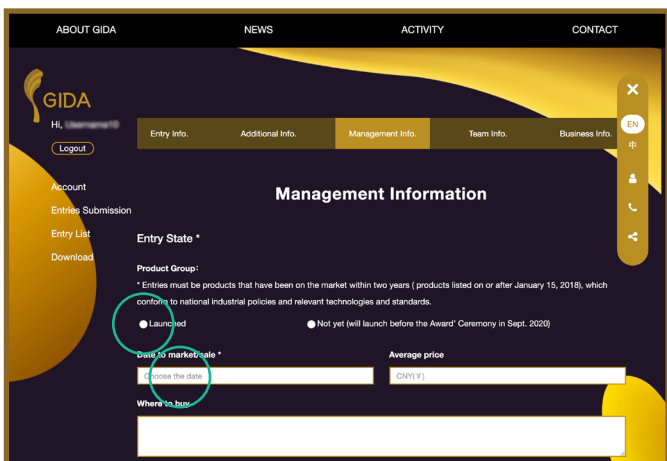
ABOUT GIDA NEWS ACTIVITY CONTACT

GIDA

Hi, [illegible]

Logout

Account

Entries Submission

Entry List

Download

Entry Info. Additional Info. Management Info. Team Info. Business Info.

EN
中

Management Information

Entry State *

Product Group:

* Entries must be products that have been on the market within two years ( products listed on or after January 15, 2018), which conform to national industrial policies and relevant technologies and standards.

Launched

Not yet (will launch before the Award' Ceremony in Sept. 2020)

Date to market/sale *

Choose the date

Average price

CNY(￥)

Where to buy